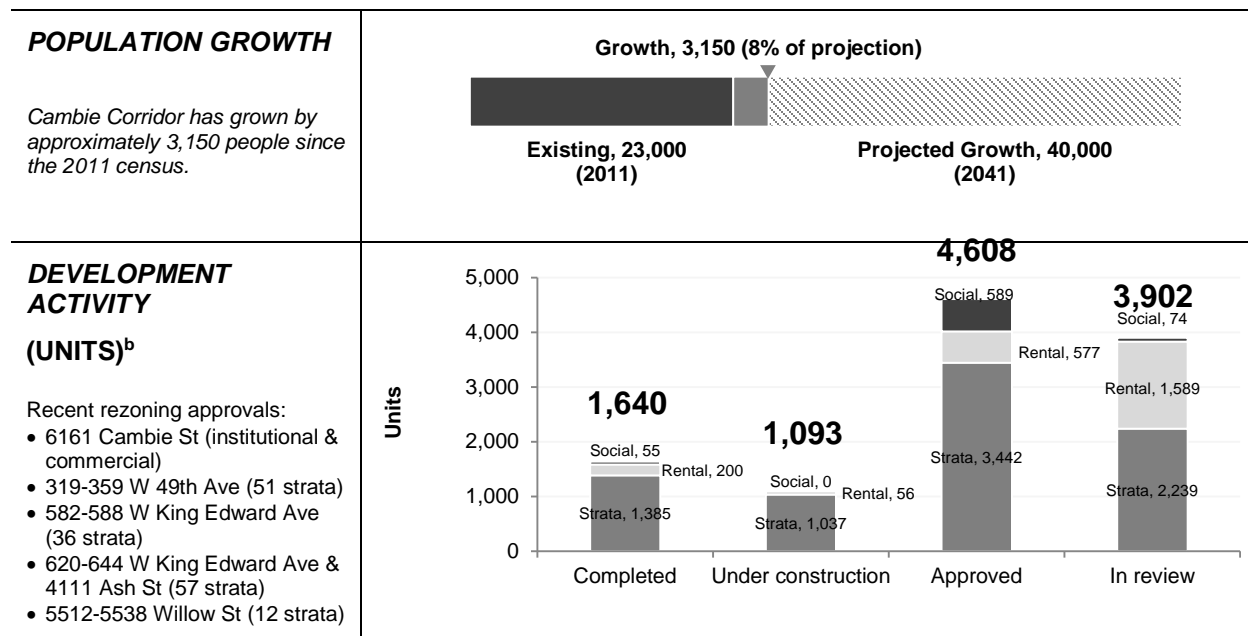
***POPULATION GROWTH***

*Cambie Corridor has grown by approximately 3,150 people since the 2011 census.*

**Growth, 3,150 (8% of projection)**

**Existing, 23,000 (2011)**

**Projected Growth, 40,000 (2041)**

***DEVELOPMENT ACTIVITY***

**(UNITS)$^b$**

Recent rezoning approvals:
- 6161 Cambie St (institutional & commercial)
- 319-359 W 49th Ave (51 strata)
- 582-588 W King Edward Ave (36 strata)
- 620-644 W King Edward Ave & 4111 Ash St (57 strata)
- 5512-5538 Willow St (12 strata)

**Units**

5,000
4,000
3,000
2,000
1,000
0

**1,640**
Social, 55
Rental, 200
Strata, 1,385
Completed

**1,093**
Social, 0
Rental, 56
Strata, 1,037
Under construction

**4,608**
Social, 589
Rental, 577
Strata, 3,442
Approved

**3,902**
Social, 74
Rental, 1,589
Strata, 2,239
In review